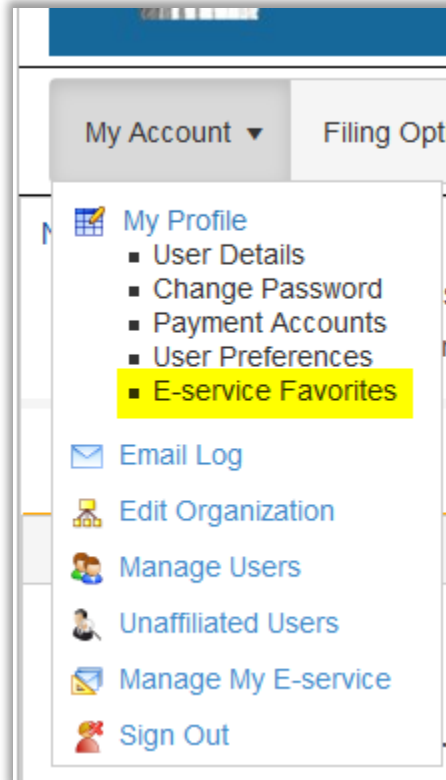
My Account ▾

Filing Opt

My Profile
- User Details
- Change Password
- Payment Accounts
- User Preferences
- E-service Favorites

Email Log

Edit Organization

Manage Users

Unaffiliated Users

Manage My E-service

Sign Out